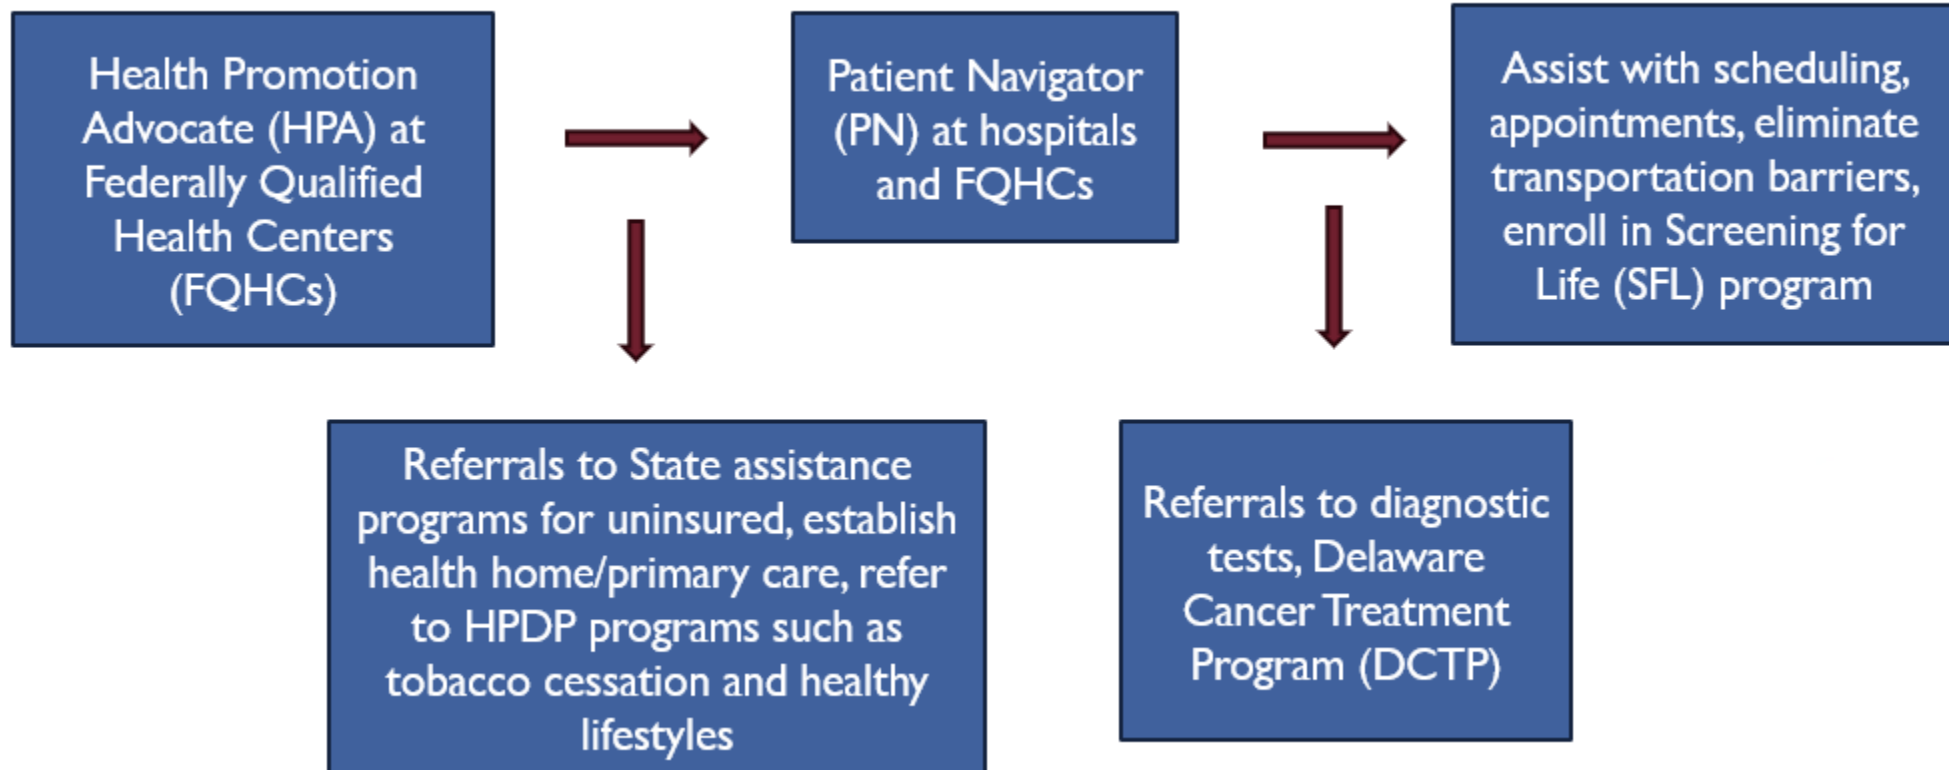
Health Promotion Advocate (HPA) at Federally Qualified Health Centers (FQHCs)

Patient Navigator (PN) at hospitals and FQHCs

Assist with scheduling, appointments, eliminate transportation barriers, enroll in Screening for Life (SFL) program

Referrals to State assistance programs for uninsured, establish health home/primary care, refer to HPDP programs such as tobacco cessation and healthy lifestyles

Referrals to diagnostic tests, Delaware Cancer Treatment Program (DCTP)